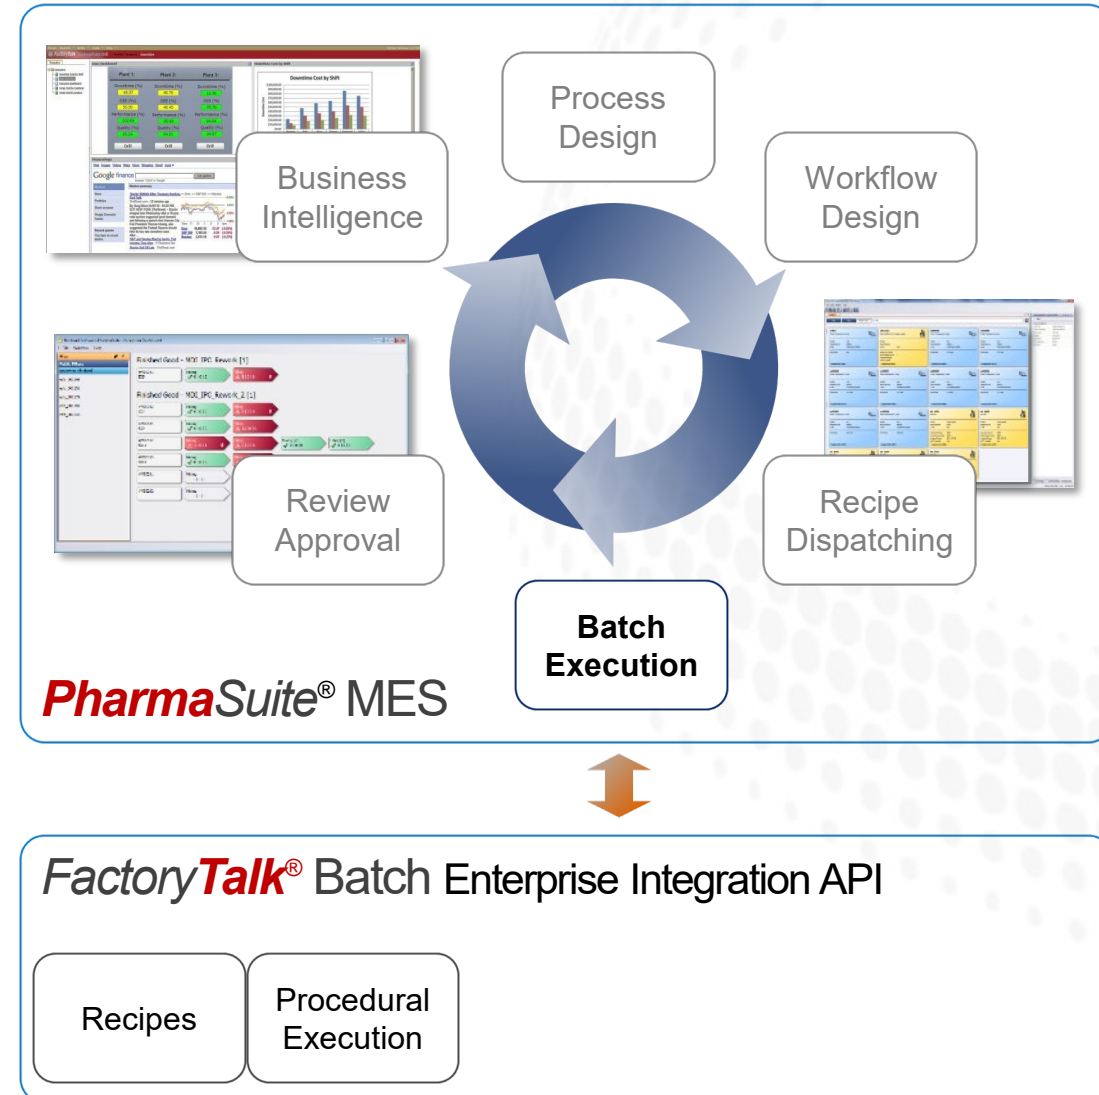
Process Design

Workflow Design

Business Intelligence

Review Approval

Recipe Dispatching

Batch Execution

PharmaSuite® MES

FactoryTalk® Batch Enterprise Integration API

Recipes

Procedural Execution